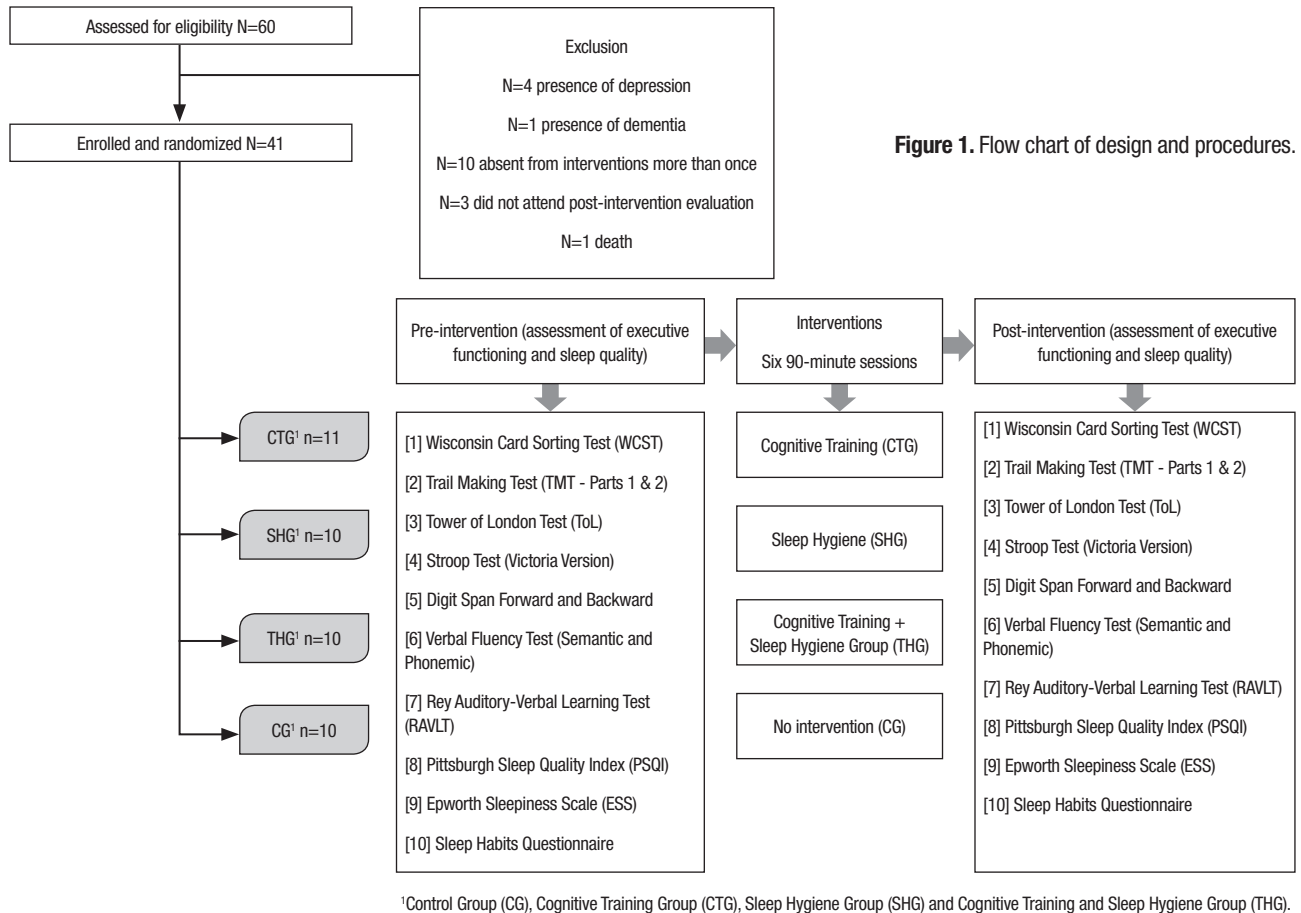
Assessed for eligibility N=60

Exclusion

N=4 presence of depression

N=1 presence of dementia

N=10 absent from interventions more than once

N=3 did not attend post-intervention evaluation

N=1 death

Enrolled and randomized N=41

**Figure 1.** Flow chart of design and procedures.

Pre-intervention (assessment of executive functioning and sleep quality)

Interventions

Six 90-minute sessions

Post-intervention (assessment of executive functioning and sleep quality)

CTG$^1$ n=11

SHG$^1$ n=10

THG$^1$ n=10

CG$^1$ n=10

[1] Wisconsin Card Sorting Test (WCST)

[2] Trail Making Test (TMT - Parts 1 & 2)

[3] Tower of London Test (ToL)

[4] Stroop Test (Victoria Version)

[5] Digit Span Forward and Backward

[6] Verbal Fluency Test (Semantic and Phonemic)

[7] Rey Auditory-Verbal Learning Test (RAVLT)

[8] Pittsburgh Sleep Quality Index (PSQI)

[9] Epworth Sleepiness Scale (ESS)

[10] Sleep Habits Questionnaire

Cognitive Training (CTG)

Sleep Hygiene (SHG)

Cognitive Training + Sleep Hygiene Group (THG)

No intervention (CG)

[1] Wisconsin Card Sorting Test (WCST)

[2] Trail Making Test (TMT - Parts 1 & 2)

[3] Tower of London Test (ToL)

[4] Stroop Test (Victoria Version)

[5] Digit Span Forward and Backward

[6] Verbal Fluency Test (Semantic and Phonemic)

[7] Rey Auditory-Verbal Learning Test (RAVLT)

[8] Pittsburgh Sleep Quality Index (PSQI)

[9] Epworth Sleepiness Scale (ESS)

[10] Sleep Habits Questionnaire

$^1$Control Group (CG), Cognitive Training Group (CTG), Sleep Hygiene Group (SHG) and Cognitive Training and Sleep Hygiene Group (THG).